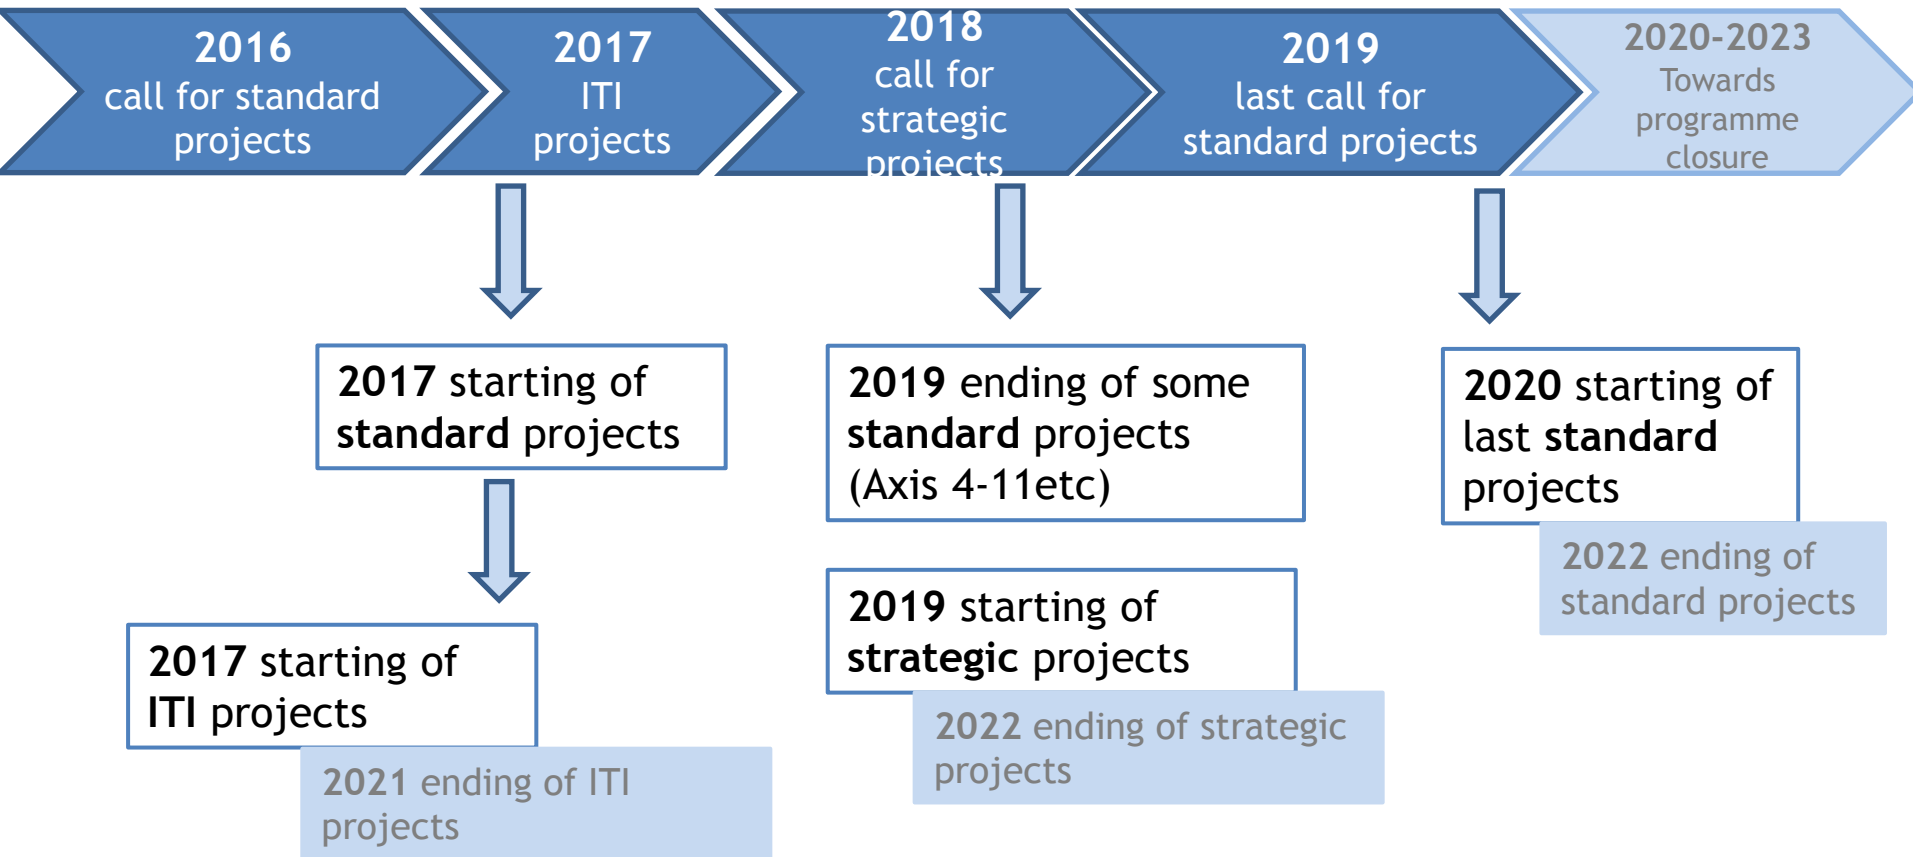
2016
call for standard projects

2017
ITI projects

2018
call for strategic projects

2019
last call for standard projects

2020-2023
Towards programme closure

2017 starting of standard projects

2017 starting of ITI projects

2021 ending of ITI projects

2019 ending of some standard projects (Axis 4-11etc)

2019 starting of strategic projects

2022 ending of strategic projects

2020 starting of last standard projects

2022 ending of standard projects